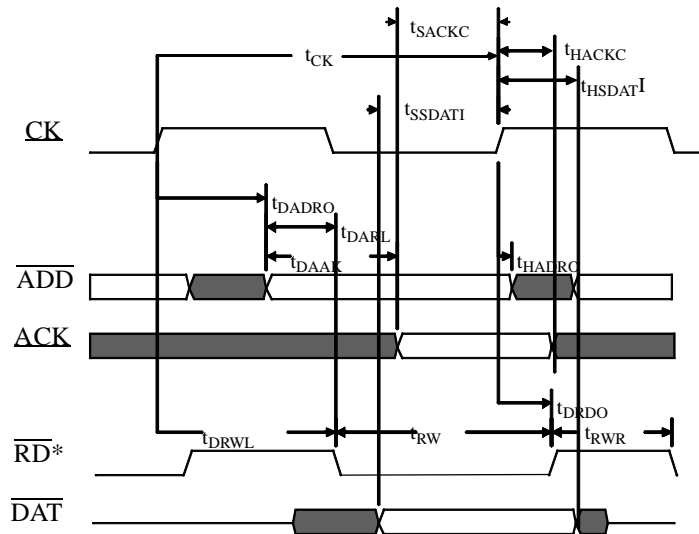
$t_{SACKC}$

$t_{CK}$

$t_{HACKC}$

$t_{HSDAT}I$

$t_{SSDATI}$

CK

$t_{DADRO}$

$t_{DARL}$

$t_{DAAK}$

$t_{HADRO}$

$\overline{ADD}$

ACK

$t_{DRDO}$

$t_{DRWL}$

$t_{RW}$

$t_{RWR}$

$\overline{RD}$*

$\overline{DAT}$